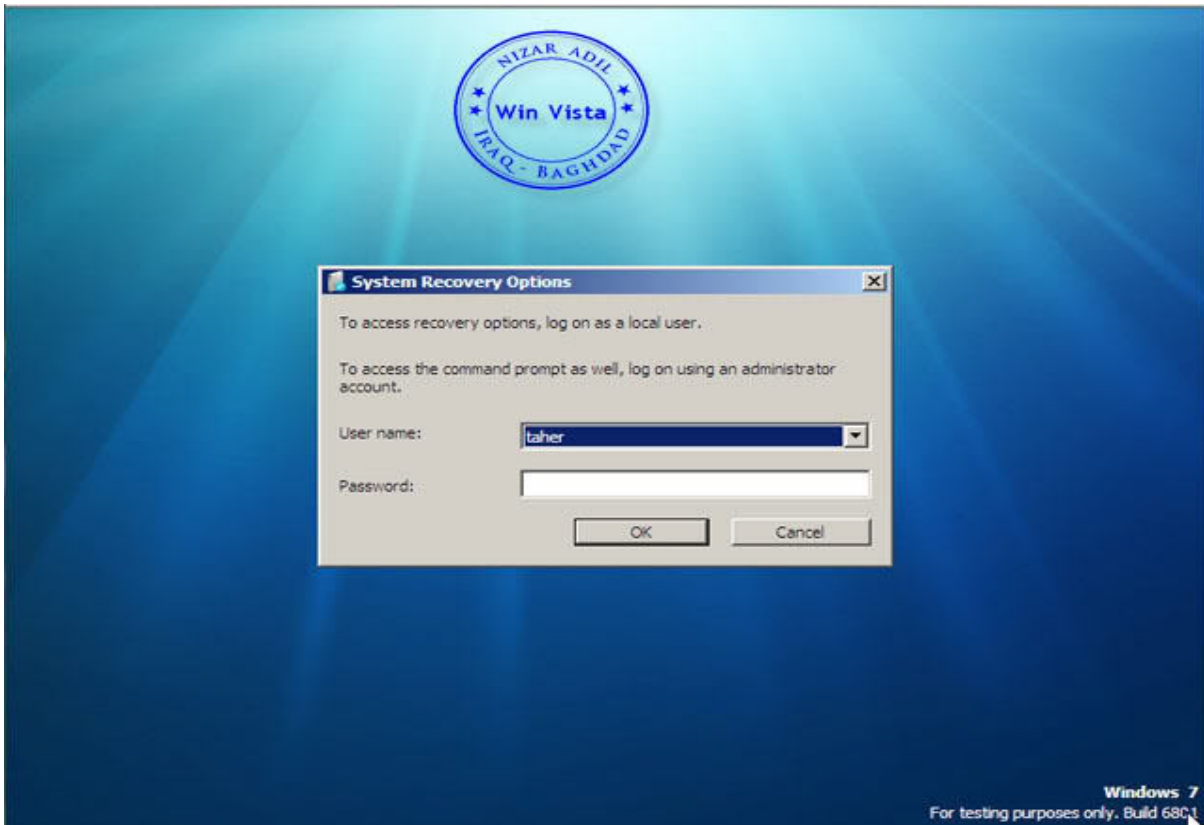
NIZAR ADIL
Win Vista
IRAQ - BAGHDAD

System Recovery Options

To access recovery options, log on as a local user.

To access the command prompt as well, log on using an administrator account.

User name: taher

Password:

OK Cancel

Windows 7
For testing purposes only. Build 6801